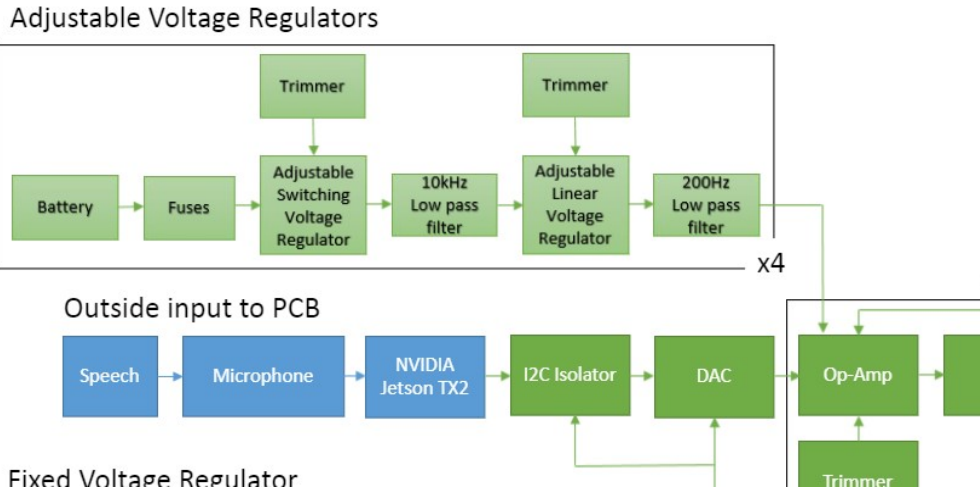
Adjustable Voltage Regulators

Trimmer

Trimmer

Battery

Fuses

Adjustable Switching Voltage Regulator

10kHz Low pass filter

Adjustable Linear Voltage Regulator

200Hz Low pass filter

x4

Outside input to PCB

Speech

Microphone

NVIDIA Jetson TX2

I2C Isolator

DAC

Op-Amp

Trimmer

Fixed Voltage Regulator